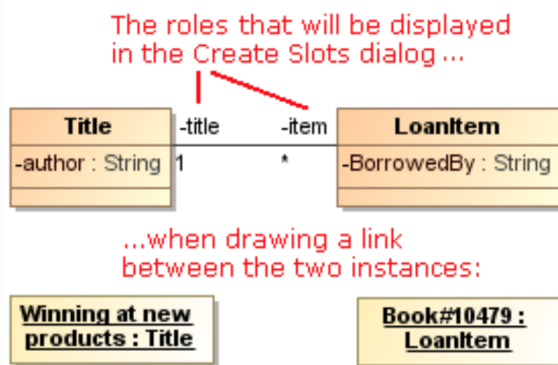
The roles that will be displayed in the Create Slots dialog ...

Title

-author : String

-title

1

-item

*

LoanItem

-BorrowedBy : String

...when drawing a link between the two instances:

Winning at new products : Title

Book#10479 : LoanItem